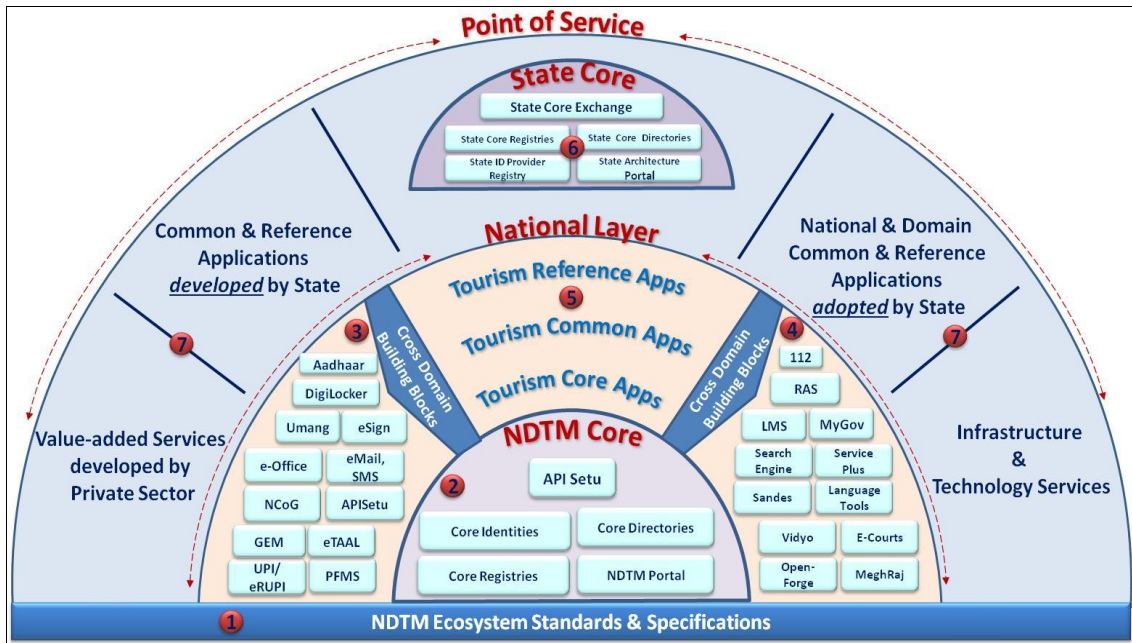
Point of Service

State Core

State Core Exchange

State Core Registries

State Core Directories

6

State ID Provider Registry

State Architecture Portal

Common & Reference Applications *developed* by State

National & Domain Common & Reference Applications *adopted* by State

7

7

National Layer

Tourism Reference Apps

5

Tourism Common Apps

Tourism Core Apps

3

Cross Domain Building Blocks

4

Cross Domain Building Blocks

Aadhaar

DigiLocker

Umang

eSign

e-Office

eMail, SMS

NCoG

APISetu

GEM

eTAAL

UPI/ eRUPI

PFMS

112

RAS

LMS

MyGov

Search Engine

Service Plus

Sandes

Language Tools

Vidyo

E-Courts

Open-Forge

MeghRaj

NDTM Core

2

API Setu

Core Identities

Core Directories

Core Registries

NDTM Portal

Value-added Services developed by Private Sector

Infrastructure & Technology Services

1

NDTM Ecosystem Standards & Specifications